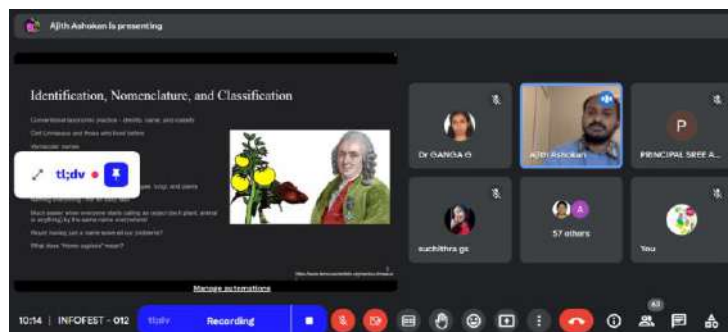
Ajith Ashokan is presenting

Identification, Nomenclature, and Classification

Conventional taxonomic practice - identify, name, and classify

Carl Linnaeus and those who lived before

Vernacular names

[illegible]

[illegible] algae, fungi, and plants

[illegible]

Much easier when everyone starts calling an object (an plant, animal or anything) by the same name everywhere!

Would having just a name solve all our problems?

What does "Homo sapiens" mean?

tl;dv

Manage automations

Dr GANGA G

Ajith Ashokan

P

PRINCIPAL SREE A...

suchithra gs

A

57 others

You

10:14 | INFOFEST - 012

tl;dv

Recording

63